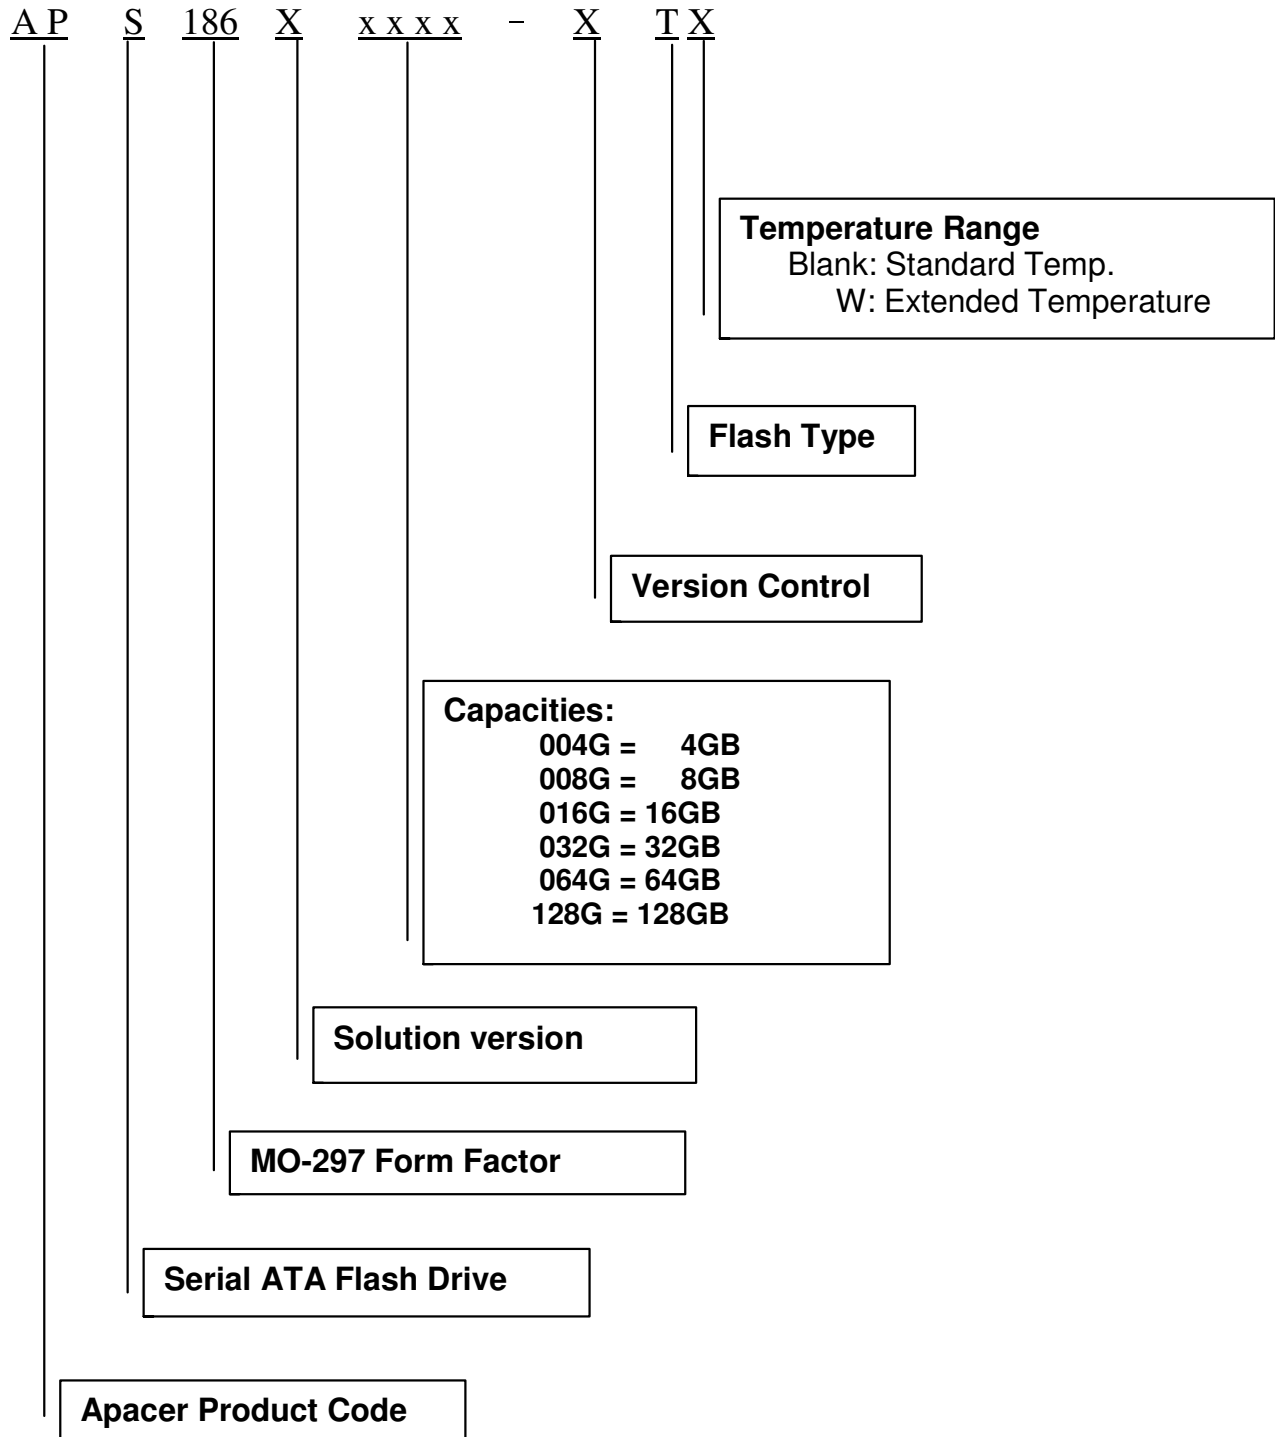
A P S 186 X x x x x – X T X

Temperature Range
Blank: Standard Temp.
W: Extended Temperature

Flash Type

Version Control

Capacities:
004G = 4GB
008G = 8GB
016G = 16GB
032G = 32GB
064G = 64GB
128G = 128GB

Solution version

MO-297 Form Factor

Serial ATA Flash Drive

Apacer Product Code